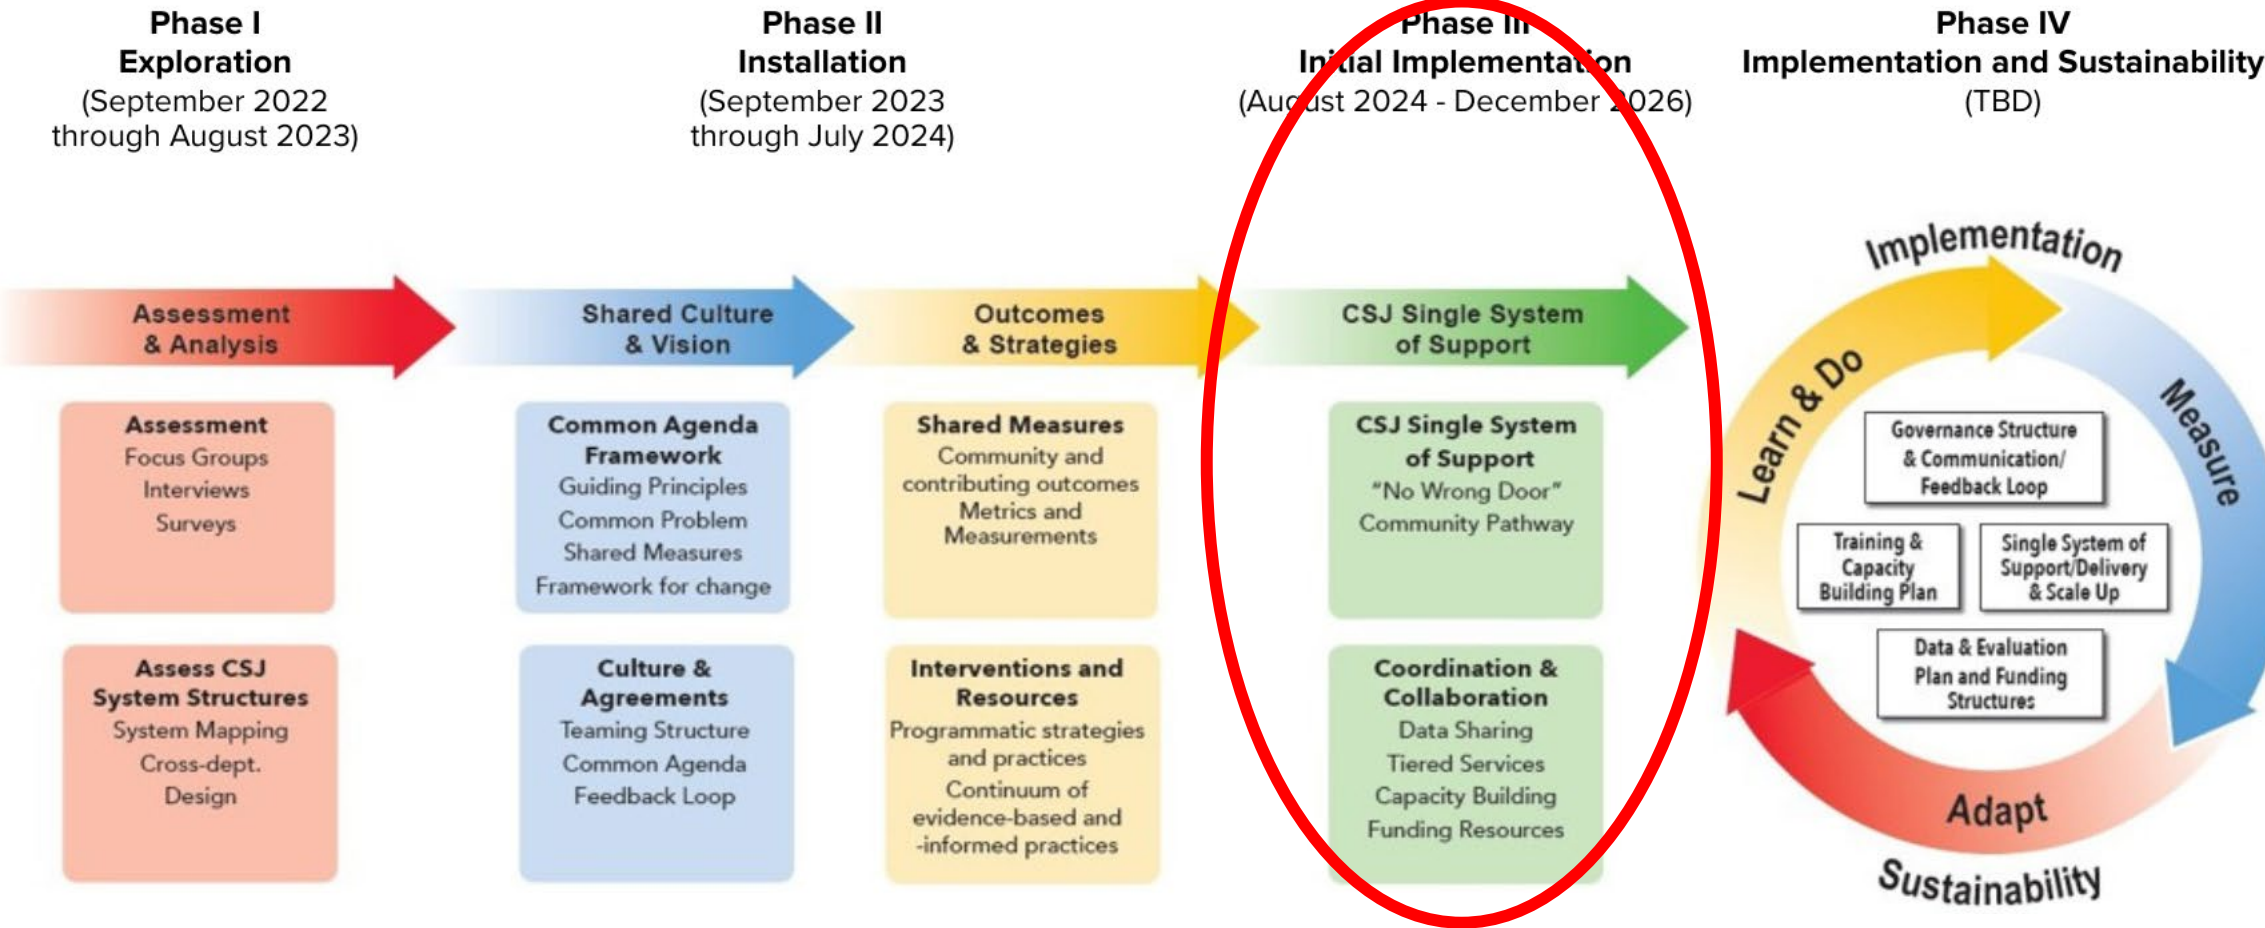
Phase I
Exploration
(September 2022 through August 2023)

Phase II
Installation
(September 2023 through July 2024)

Phase III
Initial Implementation
(August 2024 - December 2026)

Phase IV
Implementation and Sustainability
(TBD)

Assessment & Analysis

Shared Culture & Vision

Outcomes & Strategies

CSJ Single System of Support

Assessment
Focus Groups
Interviews
Surveys

Assess CSJ System Structures
System Mapping
Cross-dept.
Design

Common Agenda Framework
Guiding Principles
Common Problem
Shared Measures
Framework for change

Culture & Agreements
Teaming Structure
Common Agenda
Feedback Loop

Shared Measures
Community and contributing outcomes
Metrics and Measurements

Interventions and Resources
Programmatic strategies and practices
Continuum of evidence-based and -informed practices

CSJ Single System of Support
"No Wrong Door"
Community Pathway

Coordination & Collaboration
Data Sharing
Tiered Services
Capacity Building
Funding Resources

Implementation
Measure
Adapt
Learn & Do
Sustainability

Governance Structure & Communication/ Feedback Loop

Training & Capacity Building Plan

Single System of Support/Delivery & Scale Up

Data & Evaluation Plan and Funding Structures